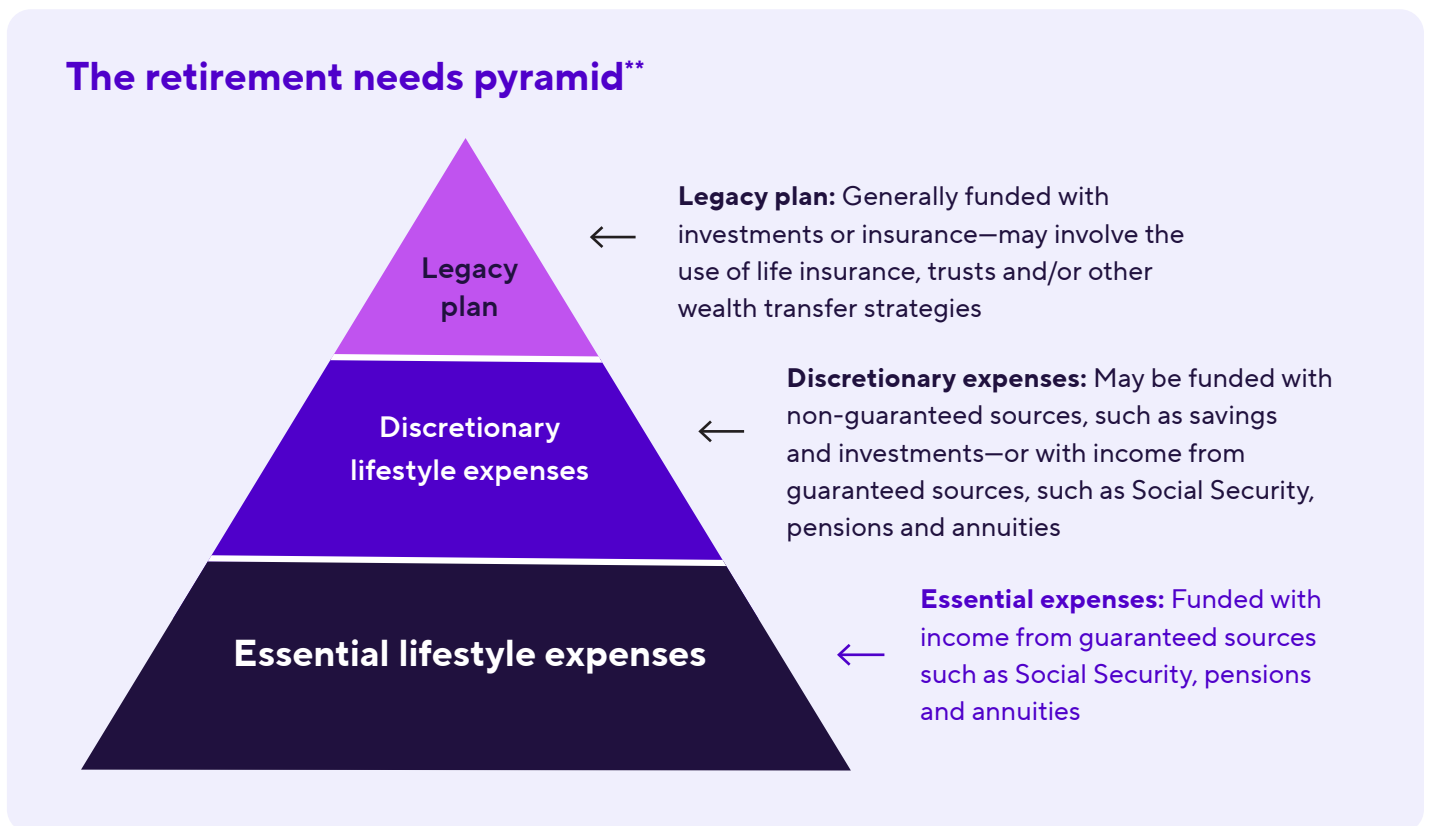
The retirement needs pyramid**

Legacy plan

Discretionary lifestyle expenses

Essential lifestyle expenses

**Legacy plan:** Generally funded with investments or insurance—may involve the use of life insurance, trusts and/or other wealth transfer strategies

**Discretionary expenses:** May be funded with non-guaranteed sources, such as savings and investments—or with income from guaranteed sources, such as Social Security, pensions and annuities

**Essential expenses:** Funded with income from guaranteed sources such as Social Security, pensions and annuities